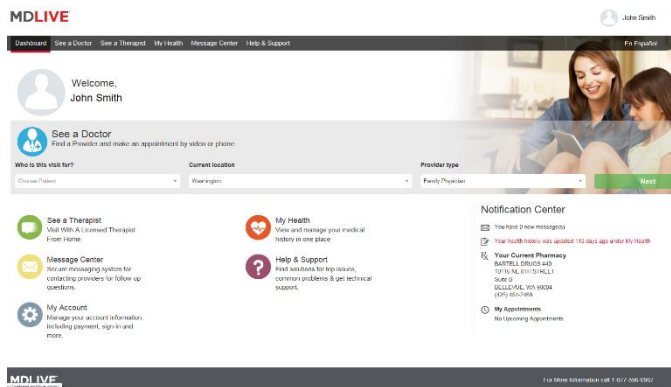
MDLIVE

John Smith

Dashboard See a Doctor See a Therapist My Health Message Center Help & Support En Español

Welcome,
John Smith

See a Doctor
Find a Provider and make an appointment by video or phone

Who is this visit for?
Choose Patient

Current location
Washington

Provider type
Family Physician

Next

See a Therapist
Visit With A Licensed Therapist From Home

My Health
View and manage your medical history in one place

Message Center
Secure messaging system for contacting providers for follow up questions.

Help & Support
Find solutions for top issues, common problems & get technical support.

My Account
Manage your account information, including payment, sign-in and more.

Notification Center

You have 0 new messages

Your health history was updated 192 days ago under My Health

Your Current Pharmacy
BARTELL DRUGS 445
10116 NE 8TH STREET
Suite B
BELLEVUE, WA 98004
(425) 454-7468

My Appointments
No Upcoming Appointments

MDLIVE

For More Information call 1-877-599-0967